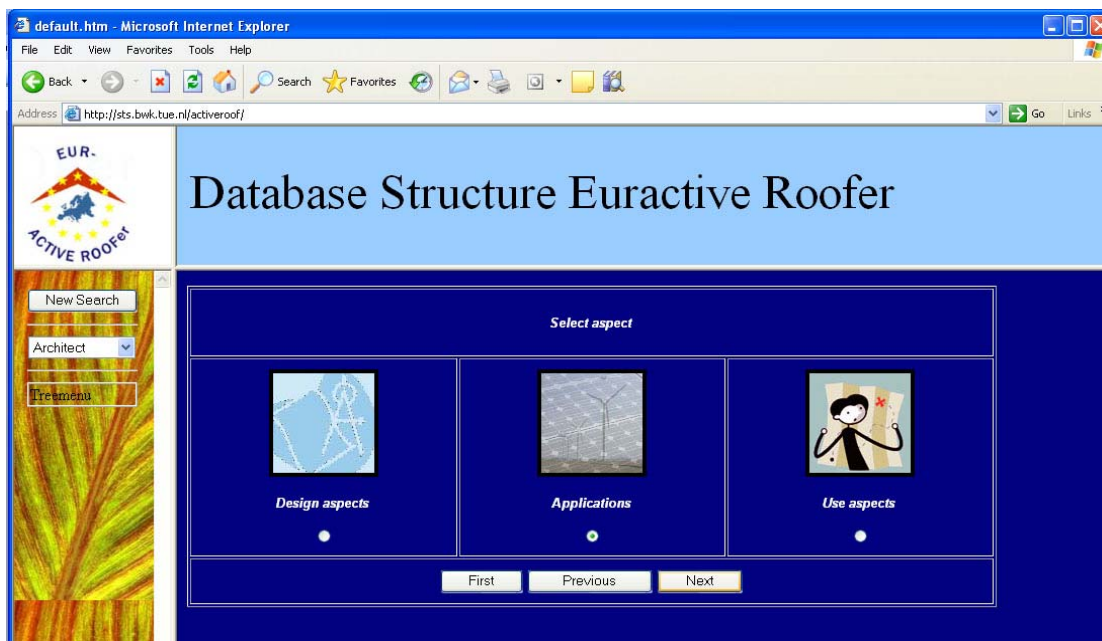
default.htm - Microsoft Internet Explorer

File Edit View Favorites Tools Help

Back Search Favorites

Address http://sts.bwk.tue.nl/activeroof/ Go Links

EUR- ACTIVE ROOFer

Database Structure Euractive Roofer

New Search

Architect

Treemenu

Select aspect

| Design aspects | Applications | Use aspects |
|---|---|---|

First Previous Next